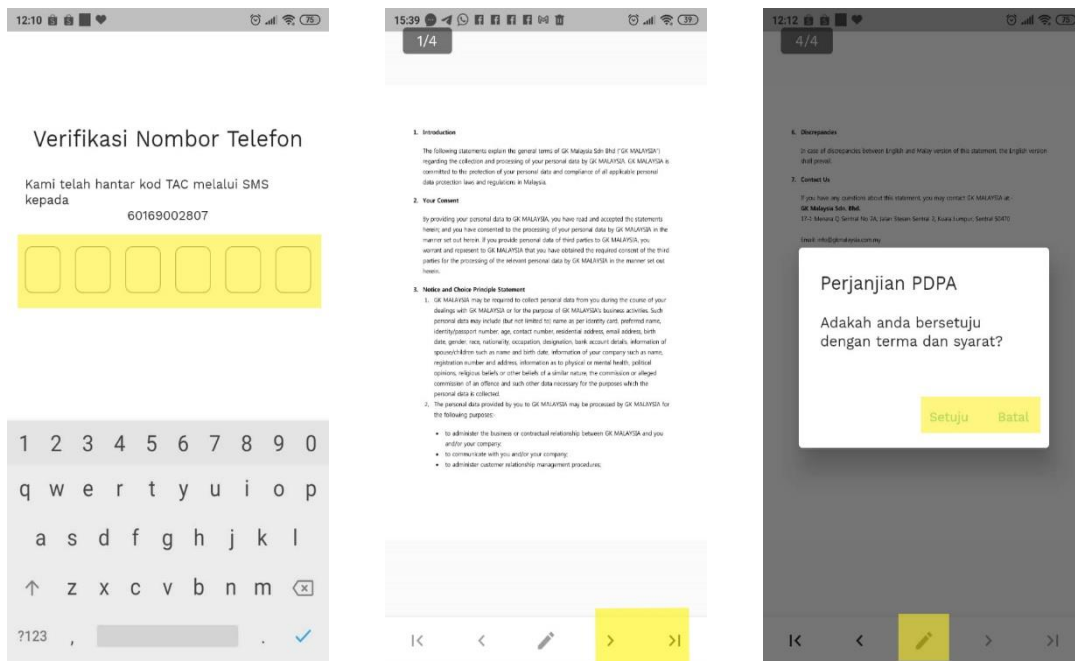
12:10 75

Verifikasi Nombor Telefon

Kami telah hantar kod TAC melalui SMS kepada
60169002807

1 2 3 4 5 6 7 8 9 0
q w e r t y u i o p
a s d f g h j k l
z x c v b n m
?123 , .

15:39 39

1/4

1. Introduction

The following statements explain the general terms of GK Malaysia Sdn Bhd ("GK MALAYSIA") regarding the collection and processing of your personal data by GK MALAYSIA. GK MALAYSIA is committed to the protection of your personal data and compliance of all applicable personal data protection laws and regulations in Malaysia.

2. Your Consent

By providing your personal data to GK MALAYSIA, you have read and accepted the statements herein; and you have consented to the processing of your personal data by GK MALAYSIA in the manner set out herein. If you provide personal data of third parties to GK MALAYSIA, you warrant and represent to GK MALAYSIA that you have obtained the required consent of the third parties for the processing of the relevant personal data by GK MALAYSIA in the manner set out herein.

3. Notice and Choice Principle Statement

1. GK MALAYSIA may be required to collect personal data from you during the course of your dealings with GK MALAYSIA or for the purpose of GK MALAYSIA's business activities. Such personal data may include (but not limited to) name as per identity card, preferred name, identity/passport number, age, contact number, residential address, email address, birth date, gender, race, nationality, occupation, designation, bank account details, information of spouse/children such as name and birth date, information of your company such as name, registration number and address, information as to physical or mental health, political opinions, religious beliefs or other beliefs of a similar nature, the commission or alleged commission of an offence and such other data necessary for the purposes which the personal data is collected.
2. The personal data provided by you to GK MALAYSIA may be processed by GK MALAYSIA for the following purposes:-

• to administer the business or contractual relationship between GK MALAYSIA and you and/or your company;
• to communicate with you and/or your company;
• to administer customer relationship management procedures;

12:12 75

4/4

6. Discrepancies

In case of discrepancies between English and Malay version of this statement, the English version shall prevail.

7. Contact Us

If you have any questions about this statement, you may contact GK MALAYSIA at:-
GK Malaysia Sdn. Bhd.
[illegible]

Email: info@gkmalaysia.com.my

Perjanjian PDPA

Adakah anda bersetuju dengan terma dan syarat?

Setuju Batal